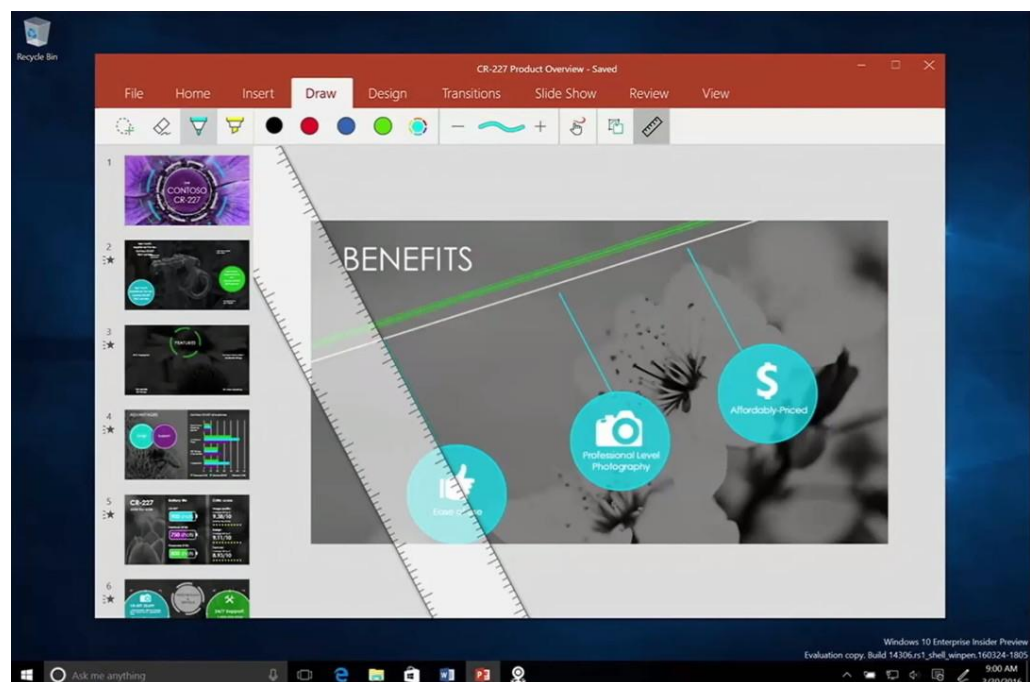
Recycle Bin

CR-227 Product Overview - Saved

File
Home
Insert
Draw
Design
Transitions
Slide Show
Review
View

1
CONTOSO
CR-227

2

3
FEATURES

4

5
CR-227

6

BENEFITS

Professional Level Photography

Affordably-Priced

Ease of Use

Windows 10 Enterprise Insider Preview
Evaluation copy. Build 14306.rs1_shell_winpen.160324-1805

Ask me anything

9:00 AM
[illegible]